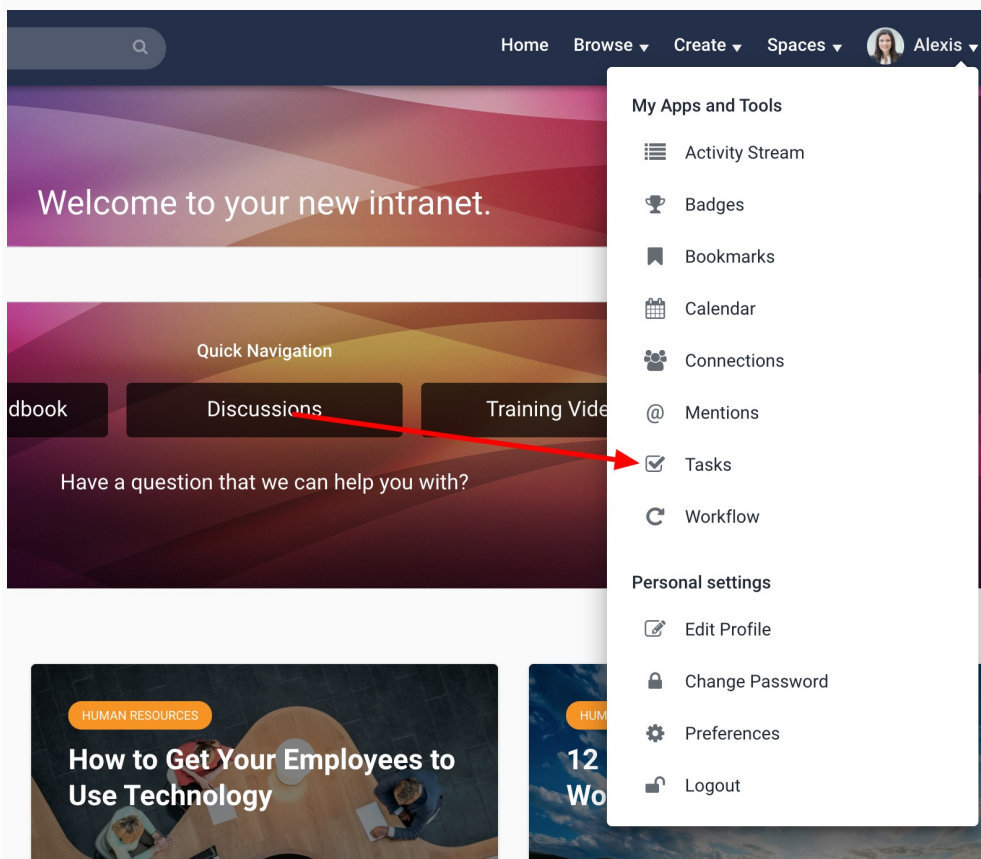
Home Browse Create Spaces Alexis

My Apps and Tools

Activity Stream

Badges

Bookmarks

Calendar

Connections

Mentions

Tasks

Workflow

Personal settings

Edit Profile

Change Password

Preferences

Logout

Welcome to your new intranet.

Quick Navigation

dbook

Discussions

Training Vide

Have a question that we can help you with?

HUMAN RESOURCES

How to Get Your Employees to Use Technology

HUM

12

Wo